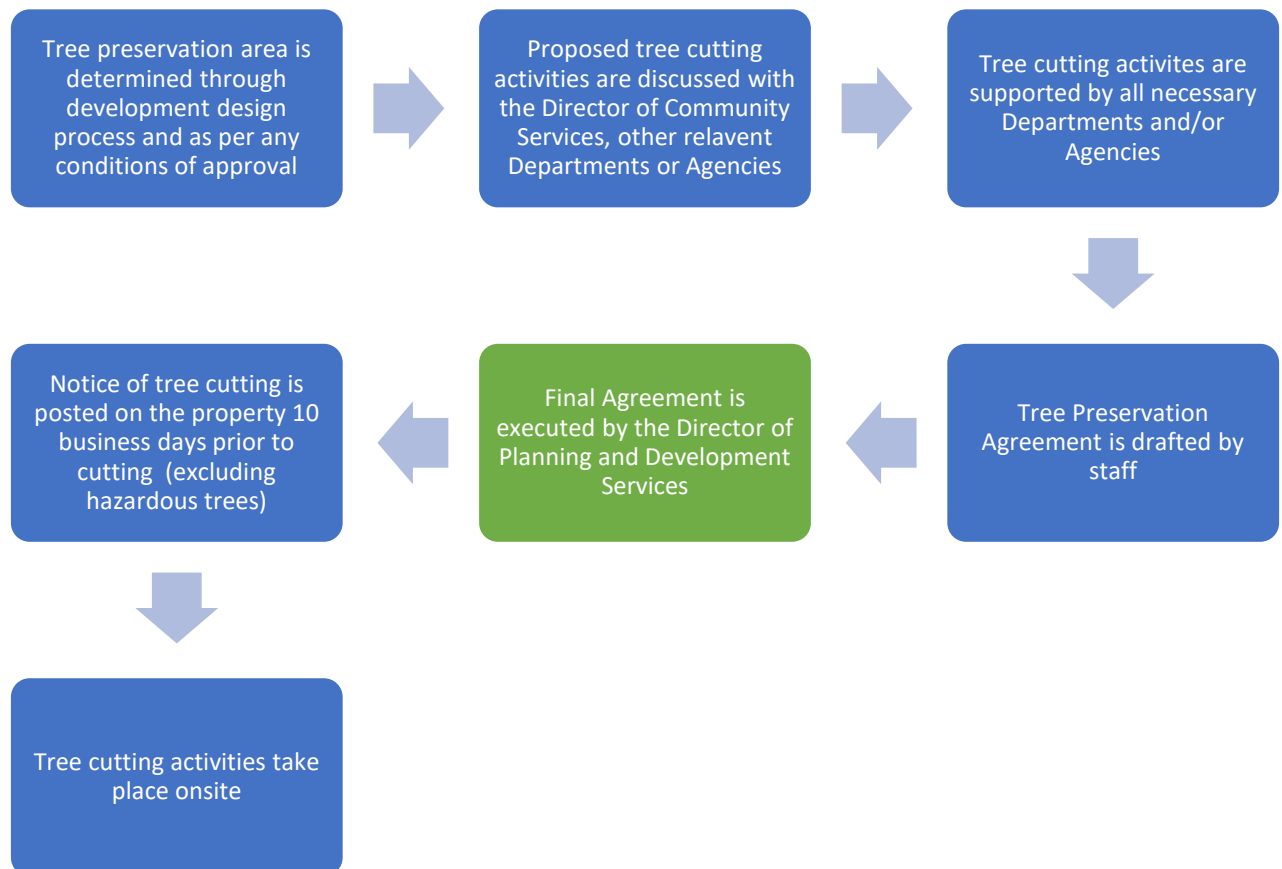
Tree preservation area is determined through development design process and as per any conditions of approval

Proposed tree cutting activities are discussed with the Director of Community Services, other relavent Departments or Agencies

Tree cutting activites are supported by all necessary Departments and/or Agencies

Tree Preservation Agreement is drafted by staff

Final Agreement is executed by the Director of Planning and Development Services

Notice of tree cutting is posted on the property 10 business days prior to cutting (excluding hazardous trees)

Tree cutting activities take place onsite